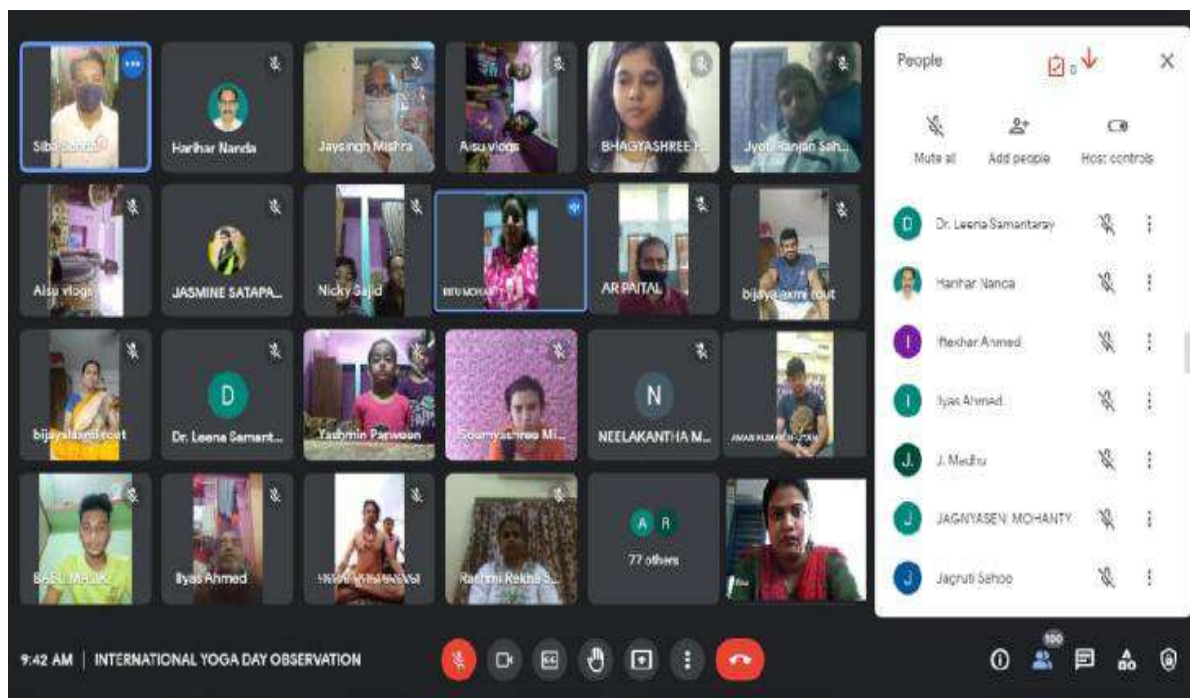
Siba Sonali

Harihar Nanda

Jaysingh Mishra

Aisu vlogs

BHAGYASHREE P...

Jyoti Ranjan Sah...

Aisu vlogs

JASMINE SATAPA...

Nicky Sajid

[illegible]

AR PAITAL

bijayalaxmi rout

bijayalaxmi rout

D

Dr. Leena Samant...

Yashmin Parween

Soumyashree Mi...

N

NEELAKANTHA M...

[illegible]

BABUL MALIK

Ilyas Ahmed

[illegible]

Rashmi Rekha S...

A R

77 others

People

0

Mute all

Add people

Host controls

D Dr. Leena Samantaray

Harihar Nanda

I Iftekhar Ahmed

I Ilyas Ahmed

J. J. Medhu

J JAGNYASENI MOHANTY

J Jagruti Sahoo

9:42 AM | INTERNATIONAL YOGA DAY OBSERVATION

100